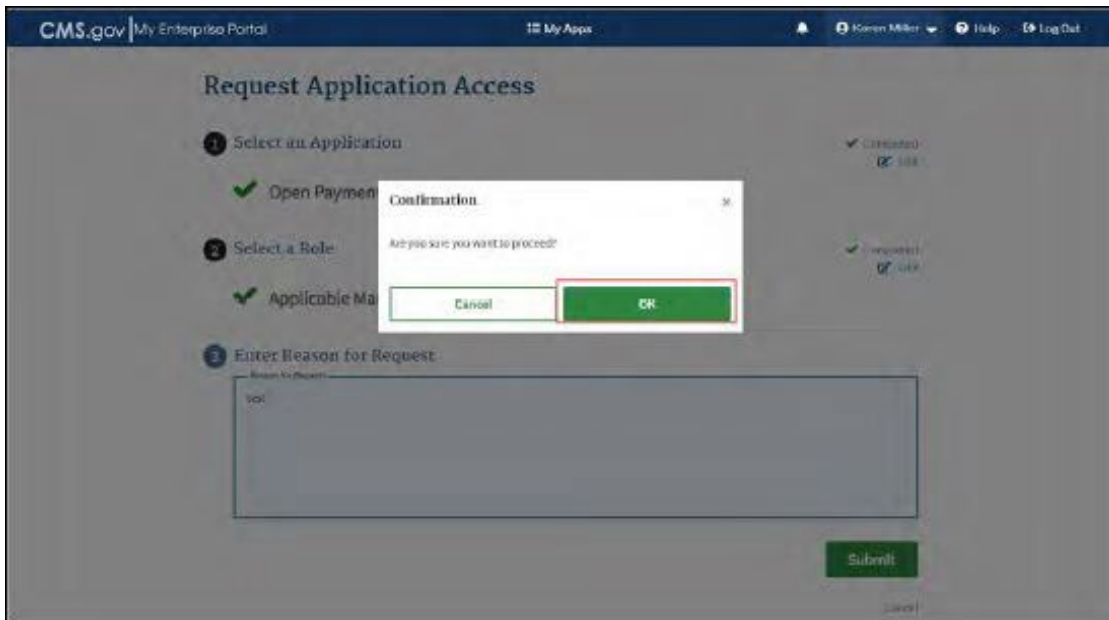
CMS.gov | My Enterprise Portal

My Apps

Karen Miller

Help

Log Out

Request Application Access

1 Select an Application

Completed
Edit

Open Paymen

2 Select a Role

Completed
Edit

Applicable Ma

3 Enter Reason for Request

Reason for Request

test

Confirmation

×

Are you sure you want to proceed?

Cancel

OK

Submit

Cancel